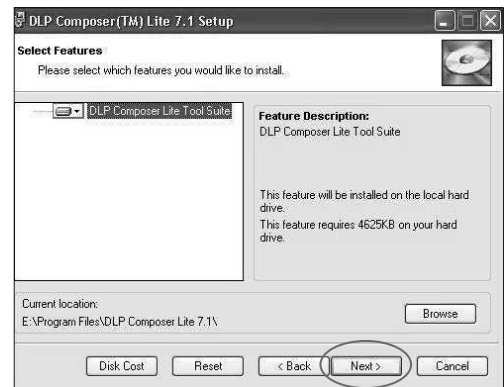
DLP Composer(TM) Lite 7.1 Setup

Select Features

Please select which features you would like to install.

DLP Composer Lite Tool Suite

Feature Description:
DLP Composer Lite Tool Suite

This feature will be installed on the local hard drive.
This feature requires 4625KB on your hard drive.

Current location:
E:\Program Files\DLP Composer Lite 7.1\

Browse

Disk Cost
Reset
< Back
Next >
Cancel